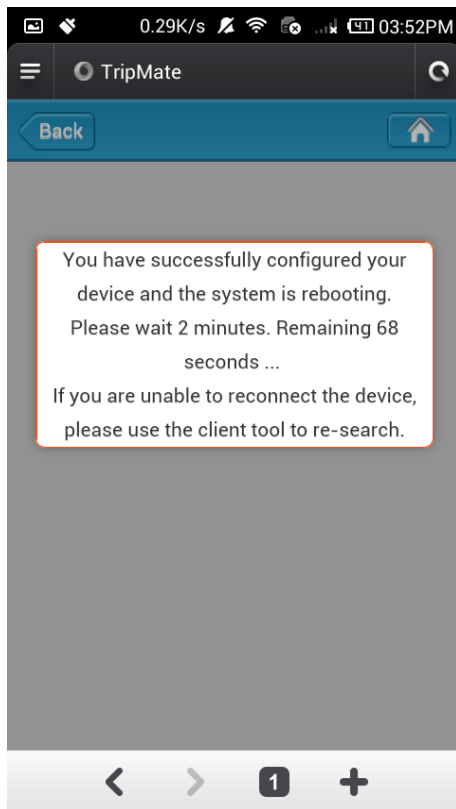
0.29K/s 41 03:52PM

TripMate

Back

You have successfully configured your device and the system is rebooting. Please wait 2 minutes. Remaining 68 seconds ...
If you are unable to reconnect the device, please use the client tool to re-search.

1